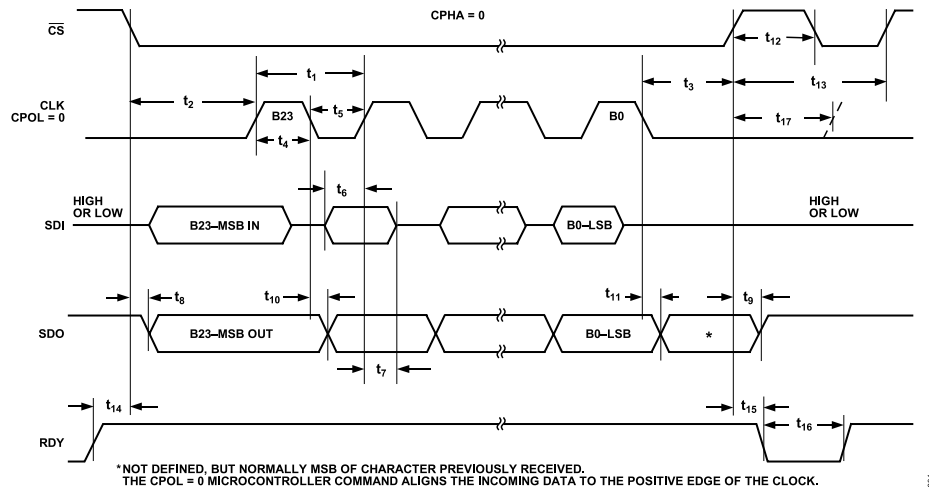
$\overline{CS}$

CPHA = 0

$t_{12}$

$t_1$

$t_3$

$t_{13}$

CLK CPOL = 0

$t_2$

B23

$t_5$

B0

$t_{17}$

$t_4$

$t_6$

SDI

HIGH OR LOW

B23–MSB IN

B0–LSB

HIGH OR LOW

$t_8$

$t_{10}$

$t_{11}$

$t_9$

SDO

B23–MSB OUT

B0–LSB

*

$t_7$

$t_{14}$

$t_{15}$

$t_{16}$

RDY

*NOT DEFINED, BUT NORMALLY MSB OF CHARACTER PREVIOUSLY RECEIVED.
THE CPOL = 0 MICROCONTROLLER COMMAND ALIGNS THE INCOMING DATA TO THE POSITIVE EDGE OF THE CLOCK.